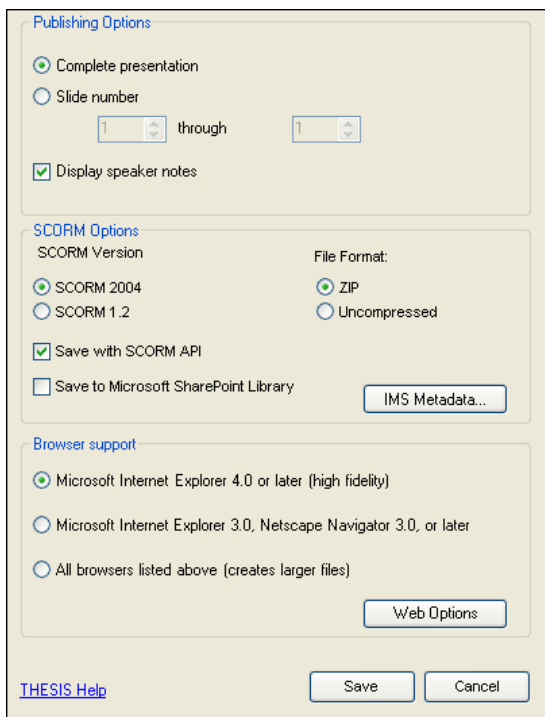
Publishing Options

Complete presentation

Slide number

1 through 1

Display speaker notes

SCORM Options

SCORM Version

File Format:

SCORM 2004

SCORM 1.2

ZIP

Uncompressed

Save with SCORM API

Save to Microsoft SharePoint Library

IMS Metadata...

Browser support

Microsoft Internet Explorer 4.0 or later (high fidelity)

Microsoft Internet Explorer 3.0, Netscape Navigator 3.0, or later

All browsers listed above (creates larger files)

Web Options

THESIS Help

Save

Cancel